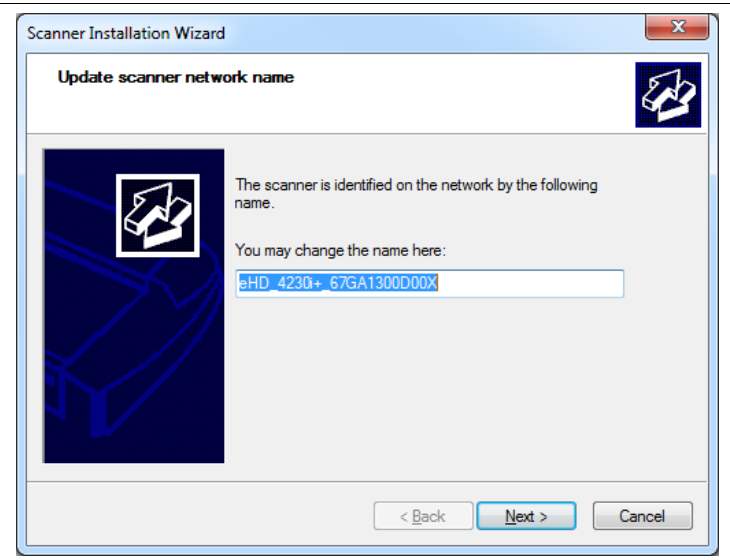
Scanner Installation Wizard

Update scanner network name

The scanner is identified on the network by the following name.

You may change the name here:

eHD_4230i+_67GA1300D00X

< Back

Next >

Cancel